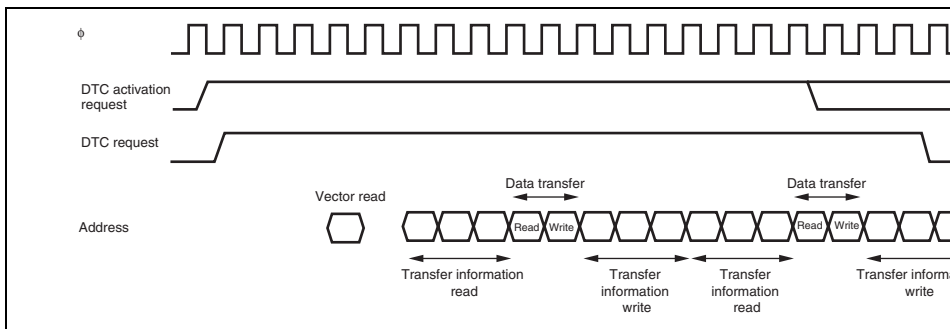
φ

DTC activation request

DTC request

Vector read

Data transfer

Data transfer

Address

Read Write

Read Write

Transfer information read

Transfer information write

Transfer information read

Transfer informa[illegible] write